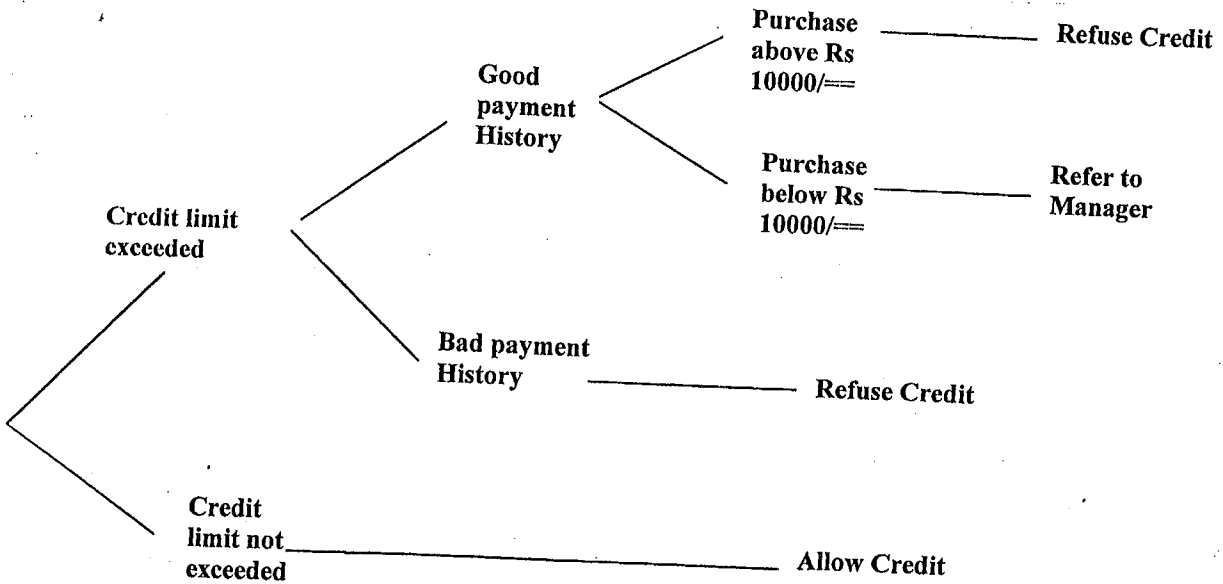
Credit limit exceeded

Good payment History

Purchase above Rs 10000/==

Refuse Credit

Purchase below Rs 10000/==

Refer to Manager

Bad payment History

Refuse Credit

Credit limit not exceeded

Allow Credit